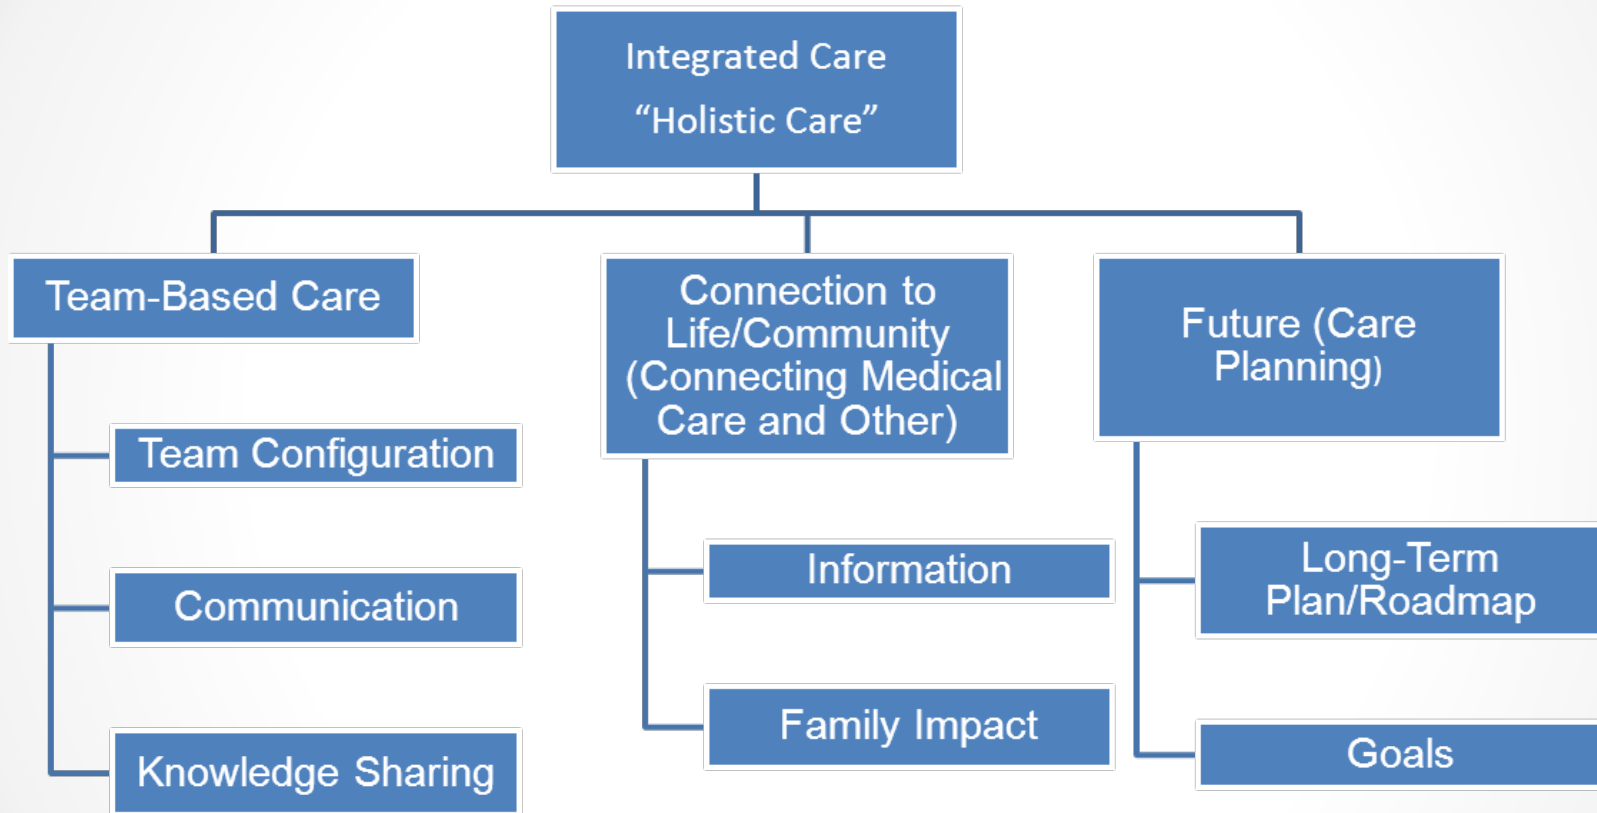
Integrated Care
“Holistic Care”

Team-Based Care

Team Configuration

Communication

Knowledge Sharing

Connection to Life/Community (Connecting Medical Care and Other)

Information

Family Impact

Future (Care Planning)

Long-Term Plan/Roadmap

Goals